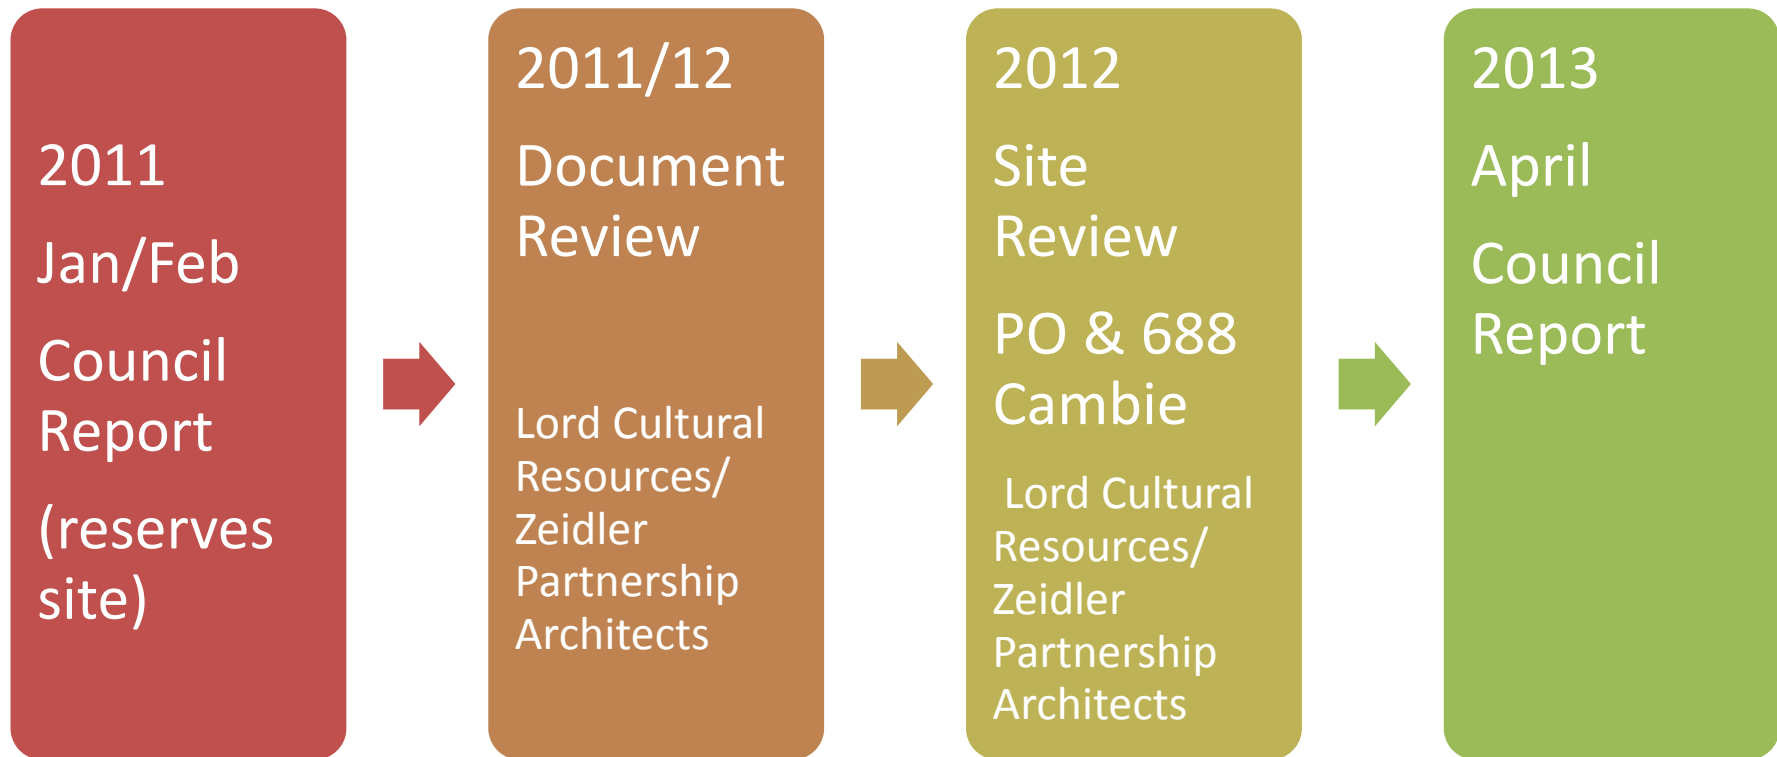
2011

Jan/Feb

Council Report

(reserves site)

2011/12

Document Review

Lord Cultural Resources/ Zeidler Partnership Architects

2012

Site Review

PO & 688 Cambie

Lord Cultural Resources/ Zeidler Partnership Architects

2013

April

Council Report